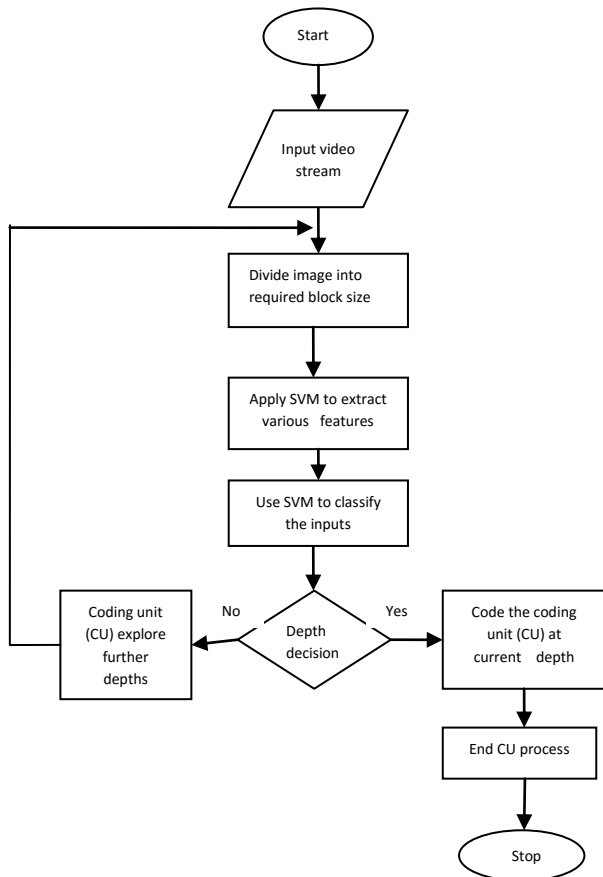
Start

Input video stream

Divide image into required block size

Apply SVM to extract various features

Use SVM to classify the inputs

Depth decision

No

Yes

Coding unit (CU) explore further depths

Code the coding unit (CU) at current depth

End CU process

Stop